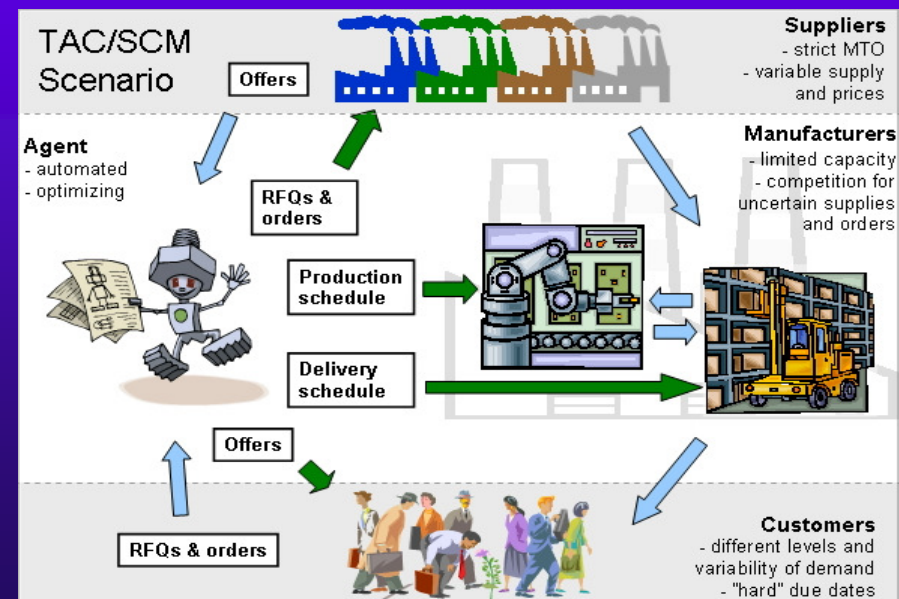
TAC/SCM Scenario

Offers

Suppliers
- strict MTO
- variable supply and prices

Agent
- automated
- optimizing

RFQs & orders

Manufacturers
- limited capacity
- competition for uncertain supplies and orders

Production schedule

Delivery schedule

Offers

RFQs & orders

Customers
- different levels and variability of demand
- "hard" due dates